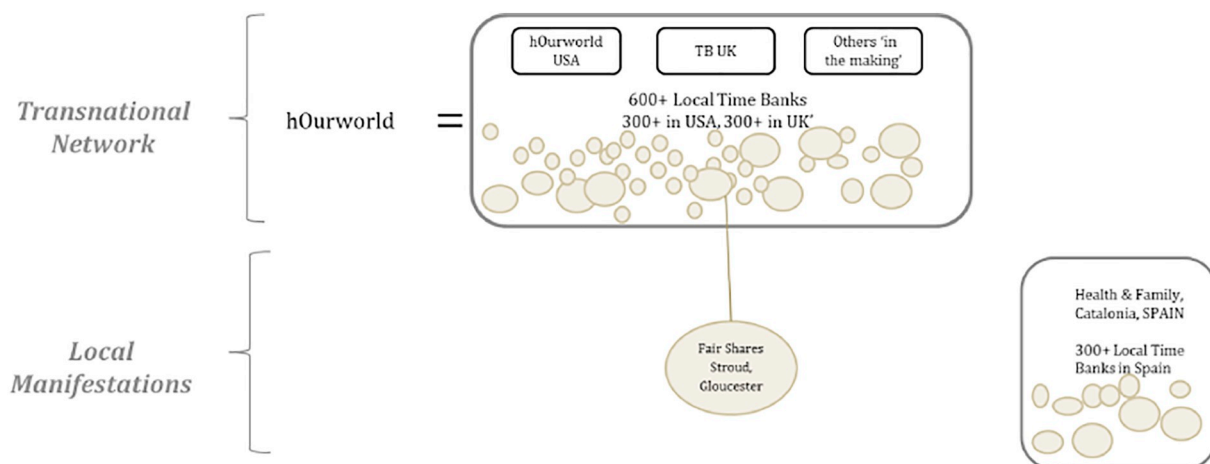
Transnational Network

hOurworld =

hOurworld USA

TB UK

Others 'in the making'

600+ Local Time Banks
300+ in USA, 300+ in UK'

Local Manifestations

Fair Shares Stroud, Gloucester

Health & Family, Catalonia, SPAIN

300+ Local Time Banks in Spain